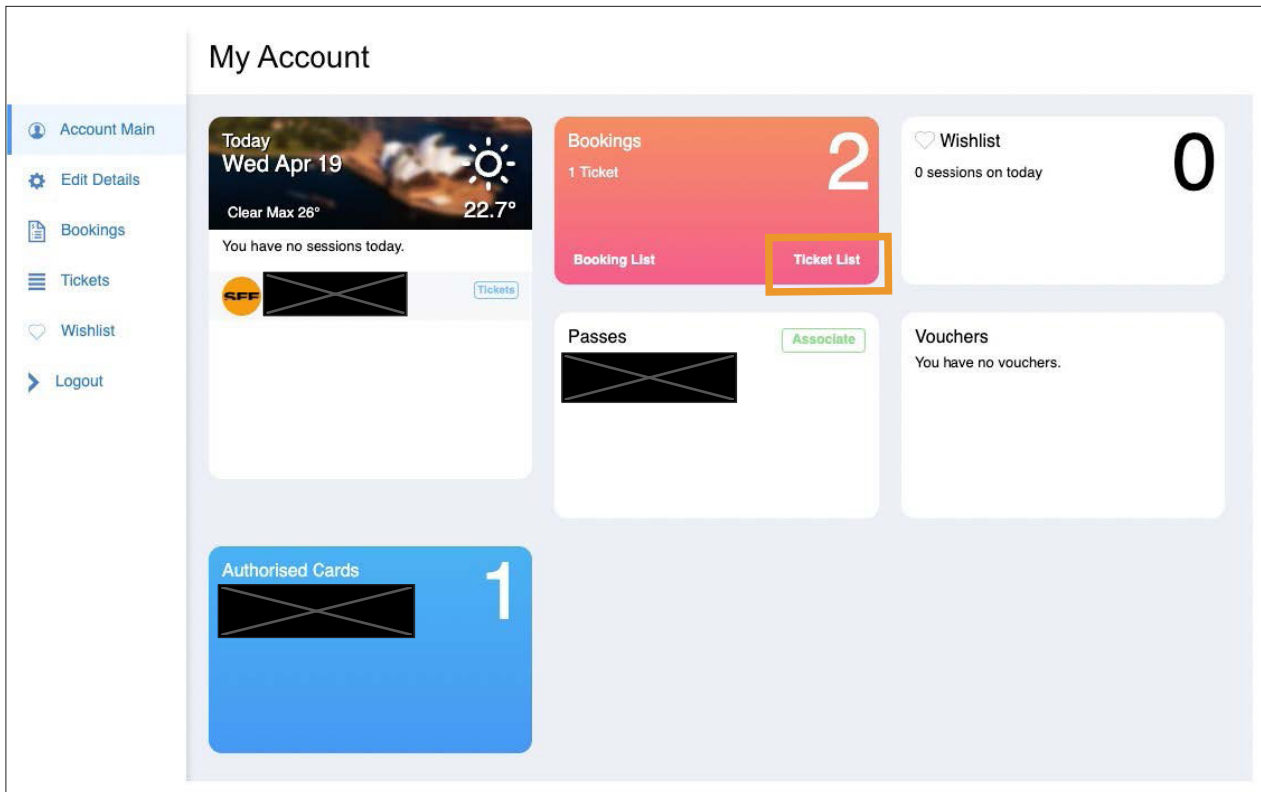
Account Main
Edit Details
Bookings
Tickets
Wishlist
Logout

My Account

Today
Wed Apr 19
Clear Max 26°
22.7°
You have no sessions today.
SFF
Tickets

Bookings
1 Ticket
2
Booking List
Ticket List

Wishlist
0 sessions on today
0

Passes
Associate

Vouchers
You have no vouchers.

Authorised Cards
1